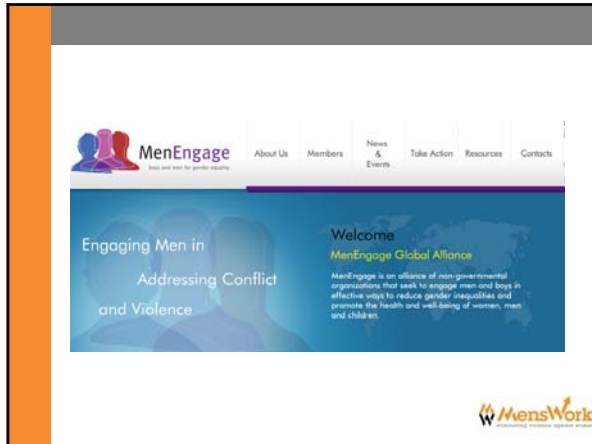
MenEngage
boys and men for gender equality

About Us Members News & Events Take Action Resources Contacts

Engaging Men in Addressing Conflict and Violence

Welcome
MenEngage Global Alliance
MenEngage is an alliance of non-governmental organizations that seek to engage men and boys in effective ways to reduce gender inequalities and promote the health and well-being of women, men and children.

MensWork
eliminating violence against women